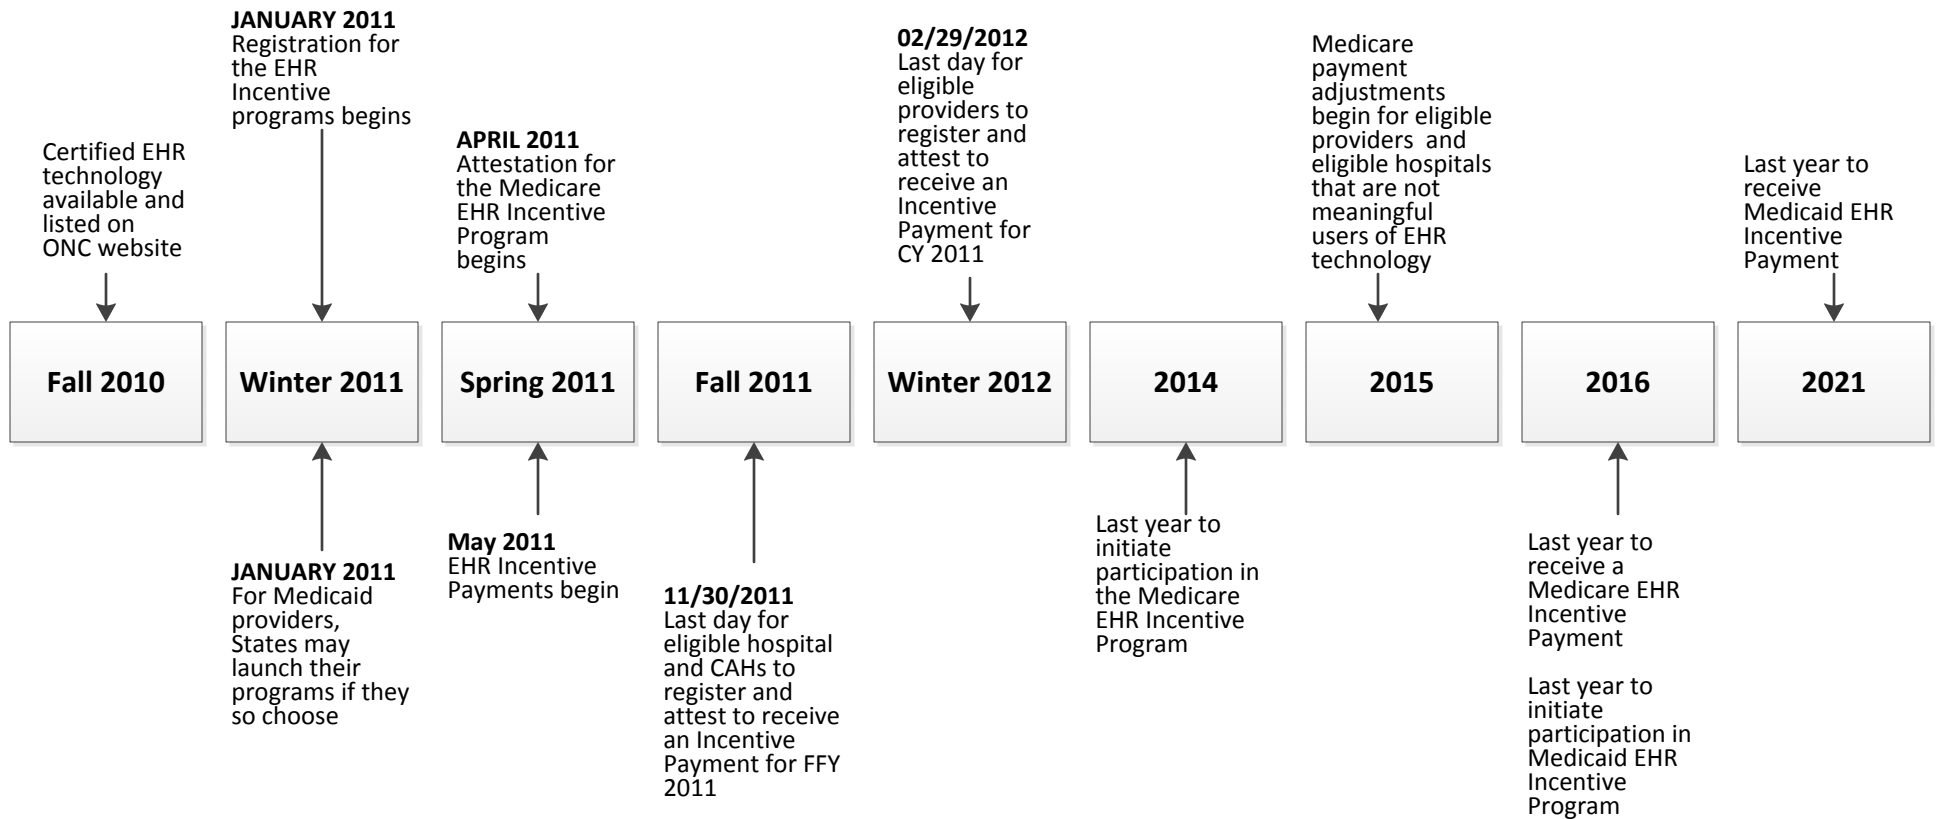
JANUARY 2011
Registration for the EHR Incentive programs begins

Certified EHR technology available and listed on ONC website

APRIL 2011
Attestation for the Medicare EHR Incentive Program begins

02/29/2012
Last day for eligible providers to register and attest to receive an Incentive Payment for CY 2011

Medicare payment adjustments begin for eligible providers and eligible hospitals that are not meaningful users of EHR technology

Last year to receive Medicaid EHR Incentive Payment

Fall 2010

Winter 2011

Spring 2011

Fall 2011

Winter 2012

2014

2015

2016

2021

JANUARY 2011
For Medicaid providers, States may launch their programs if they so choose

May 2011
EHR Incentive Payments begin

11/30/2011
Last day for eligible hospital and CAHs to register and attest to receive an Incentive Payment for FFY 2011

Last year to initiate participation in the Medicare EHR Incentive Program

Last year to receive a Medicare EHR Incentive Payment

Last year to initiate participation in Medicaid EHR Incentive Program